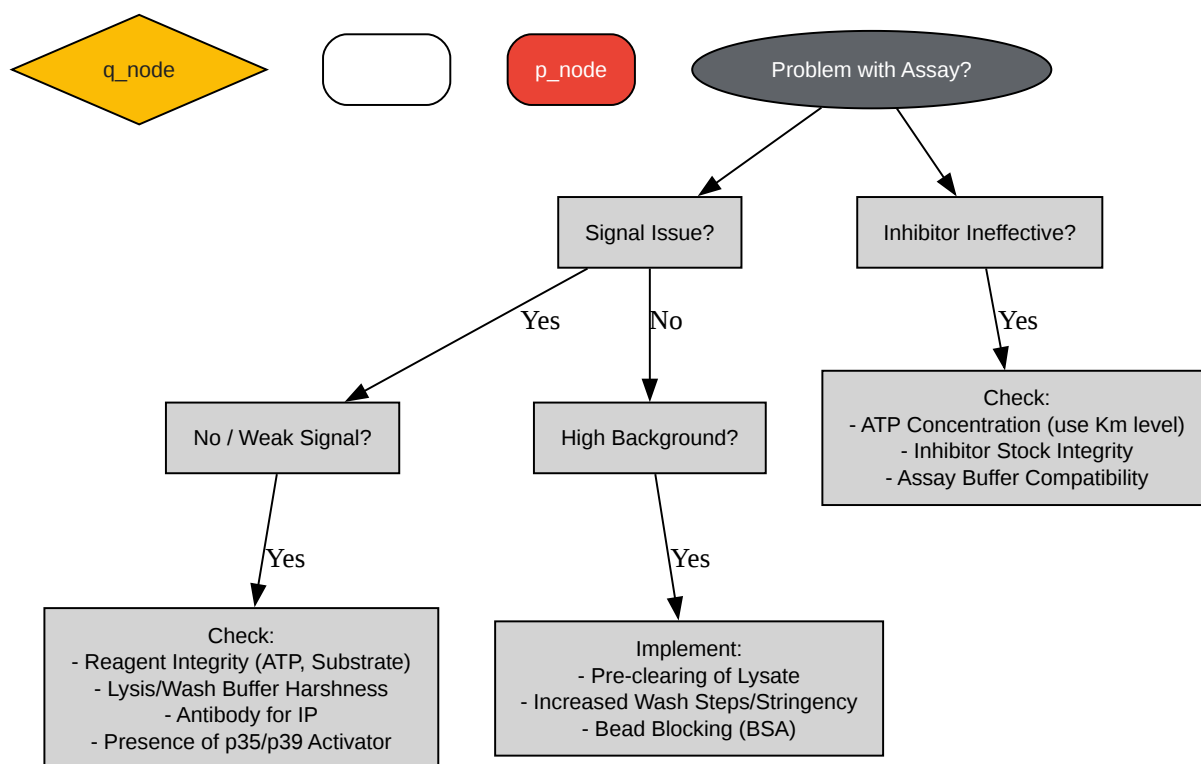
q_node

p_node

Problem with Assay?

Signal Issue?

Inhibitor Ineffective?

Yes

No

Yes

No / Weak Signal?

High Background?

Check:
- ATP Concentration (use Km level)
- Inhibitor Stock Integrity
- Assay Buffer Compatibility

Yes

Yes

Check:
- Reagent Integrity (ATP, Substrate)
- Lysis/Wash Buffer Harshness
- Antibody for IP
- Presence of p35/p39 Activator

Implement:
- Pre-clearing of Lysate
- Increased Wash Steps/Stringency
- Bead Blocking (BSA)